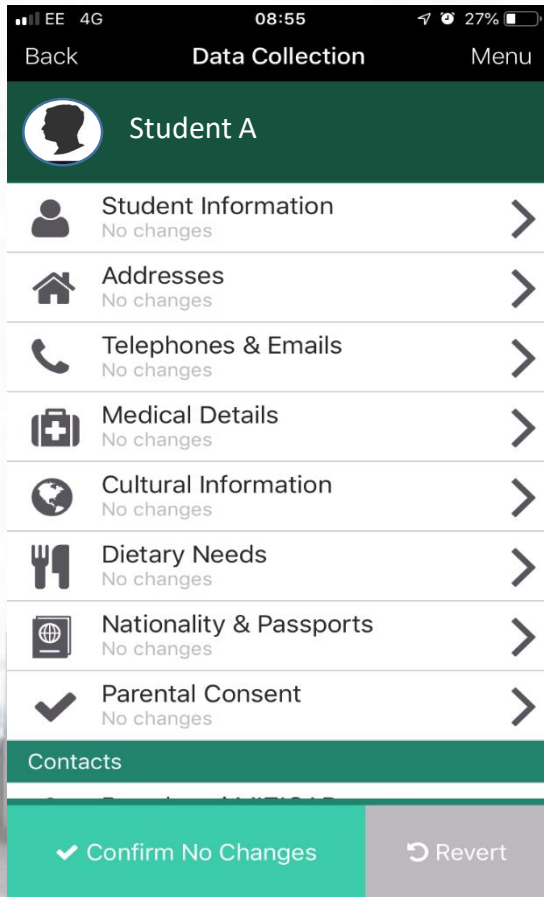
EE 4G
08:55
27%

Back
Data Collection
Menu

Student A

Student Information
No changes

Addresses
No changes

Telephones & Emails
No changes

Medical Details
No changes

Cultural Information
No changes

Dietary Needs
No changes

Nationality & Passports
No changes

Parental Consent
No changes

Contacts

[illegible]

Confirm No Changes

Revert